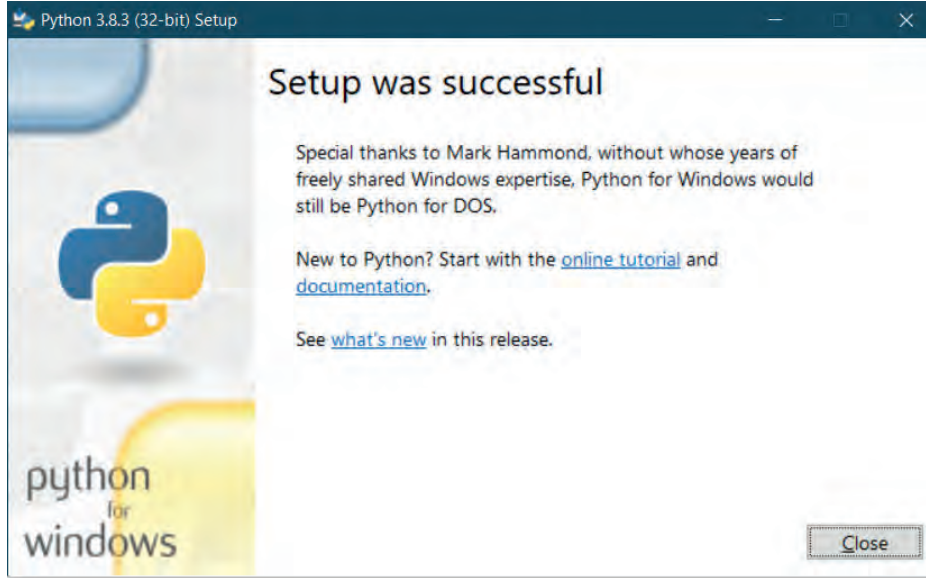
Python 3.8.3 (32-bit) Setup

Setup was successful

Special thanks to Mark Hammond, without whose years of freely shared Windows expertise, Python for Windows would still be Python for DOS.

New to Python? Start with the online tutorial and documentation.

See what's new in this release.

python for windows

Close